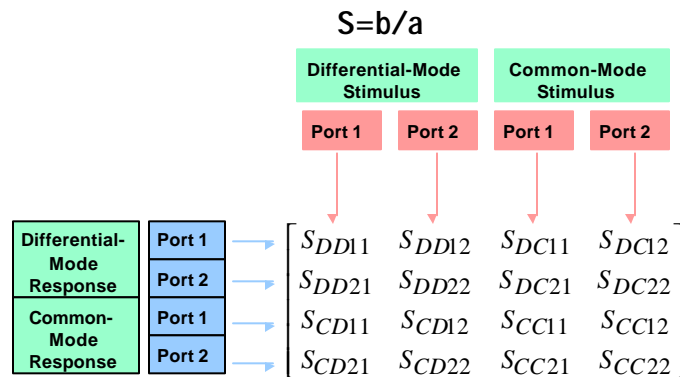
S=b/a

Differential-Mode Stimulus

Common-Mode Stimulus

Port 1

Port 2

Port 1

Port 2

Differential-Mode Response

Port 1

Port 2

Common-Mode Response

Port 1

Port 2

$\begin{bmatrix} S_{DD11} & S_{DD12} & S_{DC11} & S_{DC12} \\ S_{DD21} & S_{DD22} & S_{DC21} & S_{DC22} \\ S_{CD11} & S_{CD12} & S_{CC11} & S_{CC12} \\ S_{CD21} & S_{CD22} & S_{CC21} & S_{CC22} \end{bmatrix}$